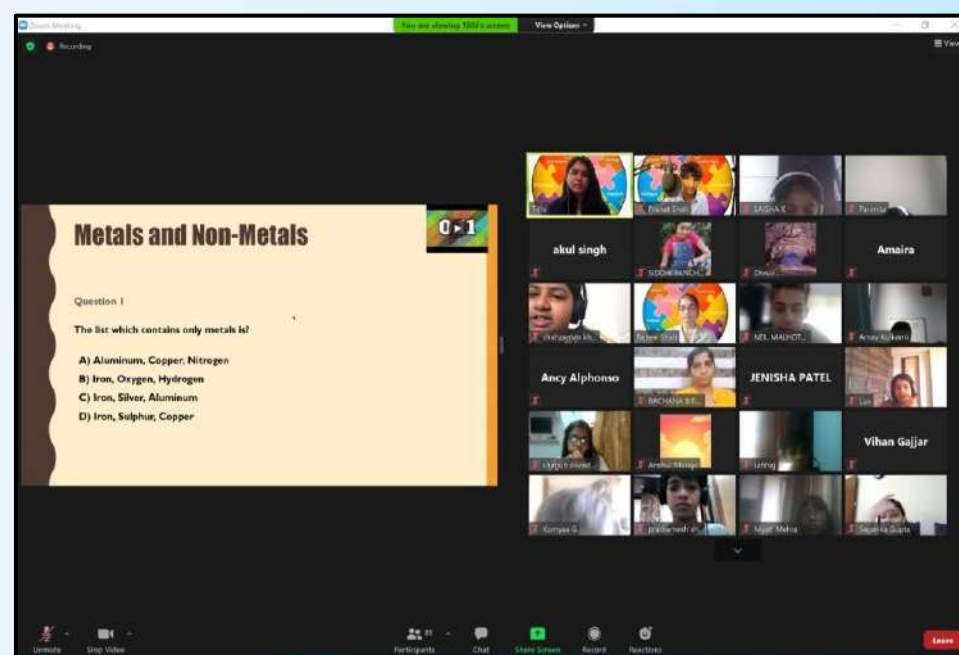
Zoom Meeting
You are viewing Tilli's screen
View Options
Recording
View

Metals and Non-Metals
0▸1

Question 1

The list which contains only metals is?

A) Aluminum, Copper, Nitrogen
B) Iron, Oxygen, Hydrogen
C) Iron, Silver, Aluminum
D) Iron, Sulphur, Copper

Tilli
Pranat Shah
SAISHA K
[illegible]
akul singh
SIDDHI PANCH...
Dhruv
Amaira
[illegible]
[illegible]
NEIL MALHOT...
Arnav Kulkarni
Ancy Alphonso
RACHANA B...
JENISHA PATEL
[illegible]
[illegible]
Arshul Mangal
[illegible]
Vihan Gajjar
Kompal G
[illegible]
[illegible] Mehta
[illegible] Gupta

Unmute
Stop Video
Participants
Chat
Share Screen
Record
Reactions
Leave